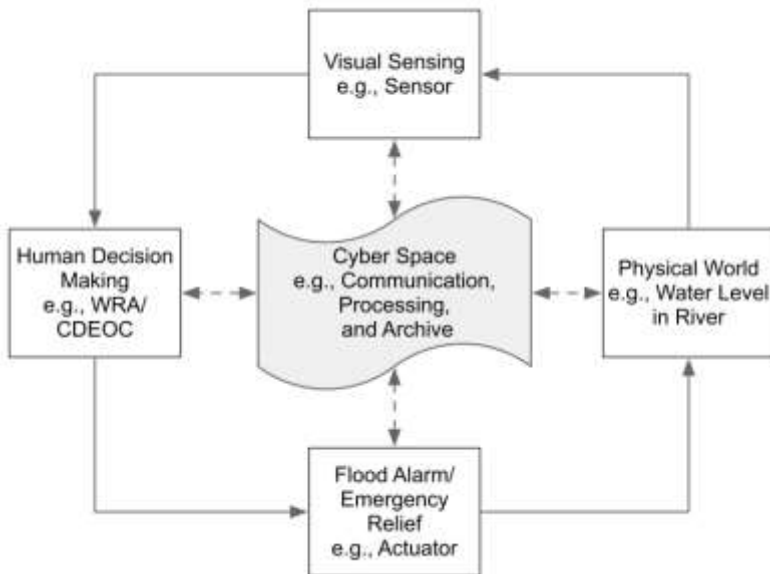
Visual Sensing
e.g., Sensor

Human Decision Making
e.g., WRA/ CDEOC

Cyber Space
e.g., Communication, Processing, and Archive

Physical World
e.g., Water Level in River

Flood Alarm/ Emergency Relief
e.g., Actuator